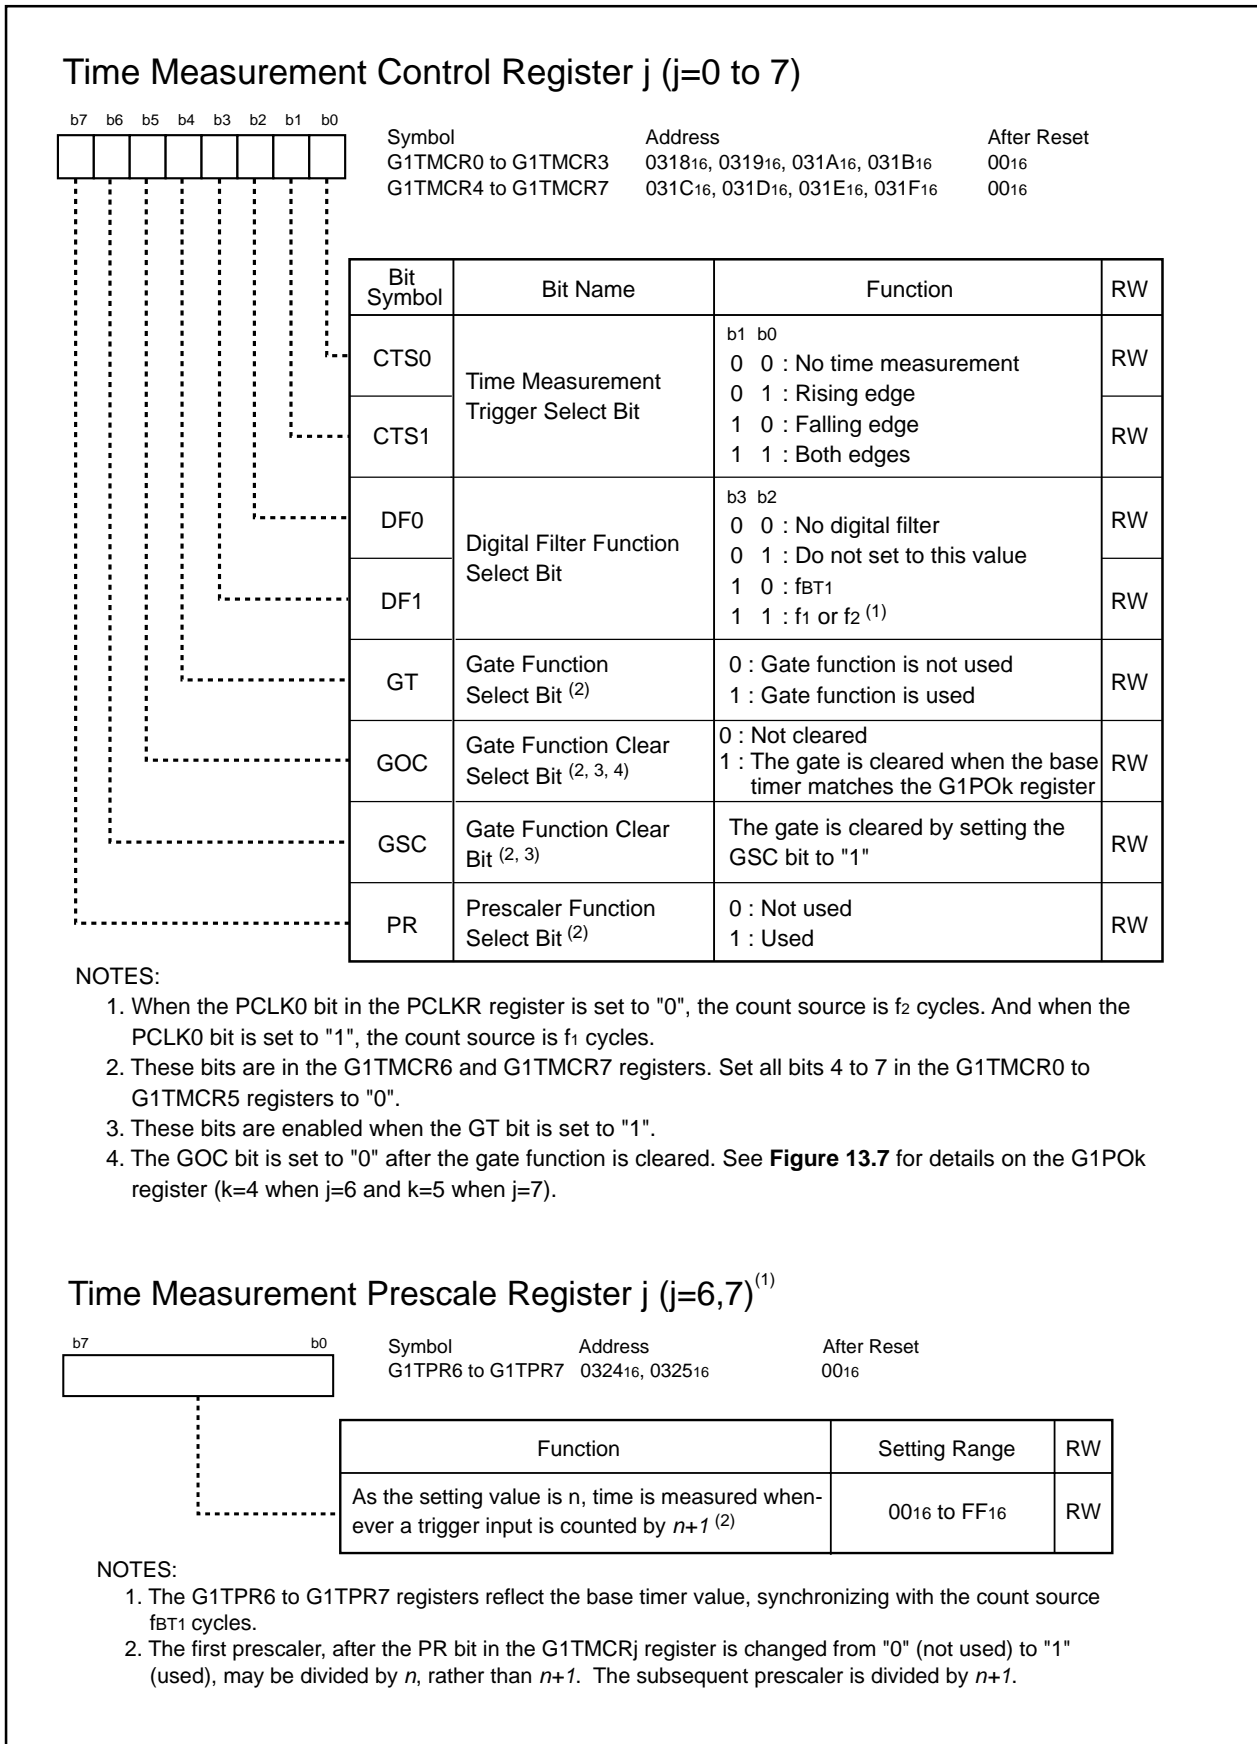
Time Measurement Control Register j (j=0 to 7)

b7 b6 b5 b4 b3 b2 b1 b0

| Symbol | Address | After Reset |
|---|---|---|
| G1TMCR0 to G1TMCR3 | $0318_{16}$, $0319_{16}$, $031A_{16}$, $031B_{16}$ | $00_{16}$ |
| G1TMCR4 to G1TMCR7 | $031C_{16}$, $031D_{16}$, $031E_{16}$, $031F_{16}$ | $00_{16}$ |

| Bit Symbol | Bit Name | Function | RW |
|---|---|---|---|
| CTS0 | Time Measurement Trigger Select Bit | b1 b0<br>0 0 : No time measurement<br>0 1 : Rising edge | RW |
| CTS1 | | 1 0 : Falling edge<br>1 1 : Both edges | RW |
| DF0 | Digital Filter Function Select Bit | b3 b2<br>0 0 : No digital filter<br>0 1 : Do not set to this value | RW |
| DF1 | | 1 0 : $f_{BT1}$<br>1 1 : $f_1$ or $f_2$ $^{(1)}$ | RW |
| GT | Gate Function Select Bit $^{(2)}$ | 0 : Gate function is not used<br>1 : Gate function is used | RW |
| GOC | Gate Function Clear Select Bit $^{(2, 3, 4)}$ | 0 : Not cleared<br>1 : The gate is cleared when the base timer matches the G1POk register | RW |
| GSC | Gate Function Clear Bit $^{(2, 3)}$ | The gate is cleared by setting the GSC bit to "1" | RW |
| PR | Prescaler Function Select Bit $^{(2)}$ | 0 : Not used<br>1 : Used | RW |

NOTES:
1. When the PCLK0 bit in the PCLKR register is set to "0", the count source is $f_2$ cycles. And when the PCLK0 bit is set to "1", the count source is $f_1$ cycles.
2. These bits are in the G1TMCR6 and G1TMCR7 registers. Set all bits 4 to 7 in the G1TMCR0 to G1TMCR5 registers to "0".
3. These bits are enabled when the GT bit is set to "1".
4. The GOC bit is set to "0" after the gate function is cleared. See **Figure 13.7** for details on the G1POk register (k=4 when j=6 and k=5 when j=7).

Time Measurement Prescale Register j (j=6,7)$^{(1)}$

b7 b0

| Symbol | Address | After Reset |
|---|---|---|
| G1TPR6 to G1TPR7 | $0324_{16}$, $0325_{16}$ | $00_{16}$ |

| Function | Setting Range | RW |
|---|---|---|
| As the setting value is n, time is measured whenever a trigger input is counted by $n+1$ $^{(2)}$ | $00_{16}$ to $FF_{16}$ | RW |

NOTES:
1. The G1TPR6 to G1TPR7 registers reflect the base timer value, synchronizing with the count source $f_{BT1}$ cycles.
2. The first prescaler, after the PR bit in the G1TMCRj register is changed from "0" (not used) to "1" (used), may be divided by $n$, rather than $n+1$. The subsequent prescaler is divided by $n+1$.